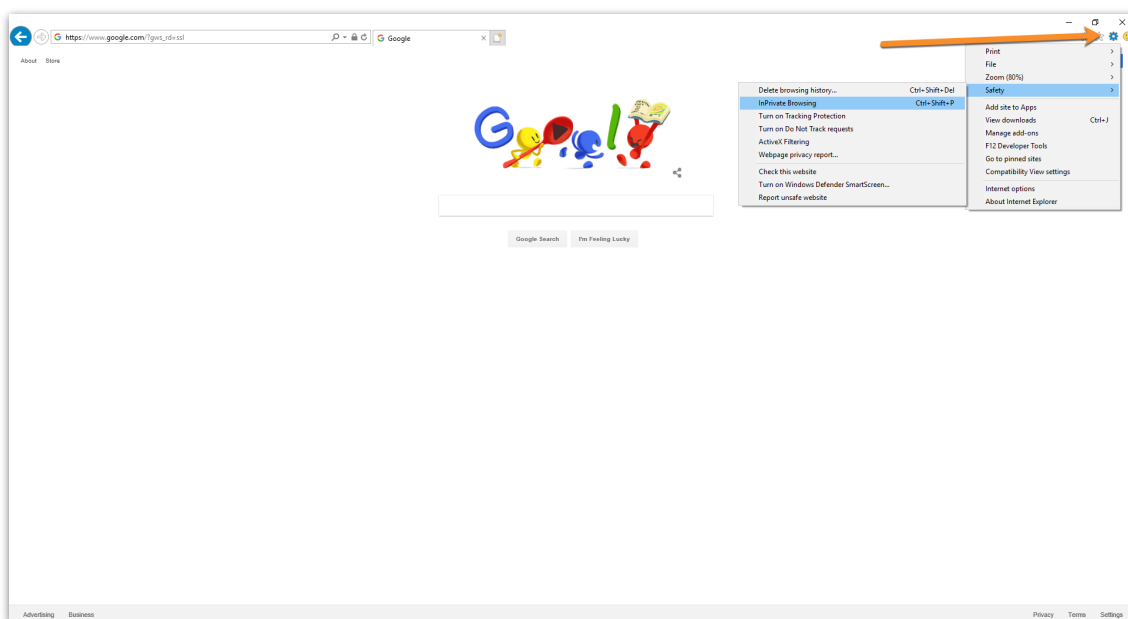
https://www.google.com/?gws_rd=ssl

Google

About Store

Print >
File >
Zoom (80%) >
Safety >
Add site to Apps
View downloads Ctrl+J
Manage add-ons
F12 Developer Tools
Go to pinned sites
Compatibility View settings
Internet options
About Internet Explorer

Delete browsing history... Ctrl+Shift+Del
InPrivate Browsing Ctrl+Shift+P
Turn on Tracking Protection
Turn on Do Not Track requests
ActiveX Filtering
Webpage privacy report...
Check this website
Turn on Windows Defender SmartScreen...
Report unsafe website

Google Search I'm Feeling Lucky

Advertising Business

Privacy Terms Settings